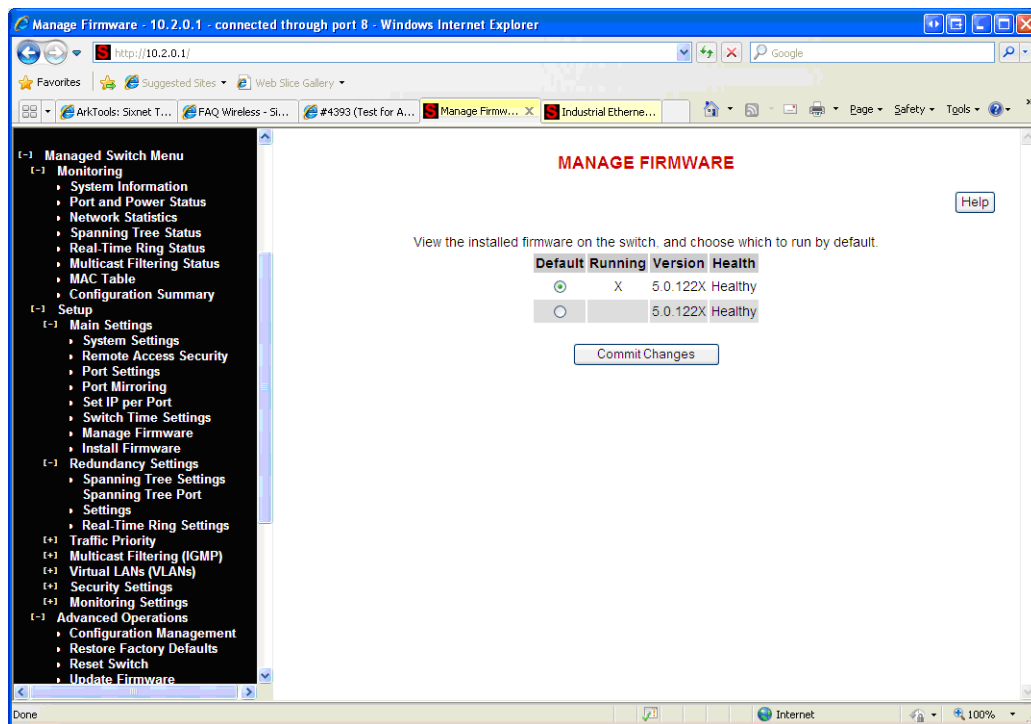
Manage Firmware - 10.2.0.1 - connected through port 8 - Windows Internet Explorer

http://10.2.0.1/

Google

Favorites | Suggested Sites ▾ | Web Slice Gallery ▾

ArkTools: Sixnet T... | FAQ Wireless - Si... | #4393 (Test for A... | Manage Firmw... | Industrial Etherne...

Page ▾ Safety ▾ Tools ▾

[-] Managed Switch Menu
[-] Monitoring
▸ System Information
▸ Port and Power Status
▸ Network Statistics
▸ Spanning Tree Status
▸ Real-Time Ring Status
▸ Multicast Filtering Status
▸ MAC Table
▸ Configuration Summary
[-] Setup
[-] Main Settings
▸ System Settings
▸ Remote Access Security
▸ Port Settings
▸ Port Mirroring
▸ Set IP per Port
▸ Switch Time Settings
▸ Manage Firmware
▸ Install Firmware
[-] Redundancy Settings
▸ Spanning Tree Settings
Spanning Tree Port
▸ Settings
▸ Real-Time Ring Settings
[+] Traffic Priority
[+] Multicast Filtering (IGMP)
[+] Virtual LANs (VLANs)
[+] Security Settings
[+] Monitoring Settings
[-] Advanced Operations
▸ Configuration Management
▸ Restore Factory Defaults
▸ Reset Switch
▸ Update Firmware

MANAGE FIRMWARE

Help

View the installed firmware on the switch, and choose which to run by default.

| Default | Running | Version | Health |
|---|---|---|---|
| ◉ | X | 5.0.122X | Healthy |
| ○ | | 5.0.122X | Healthy |

Commit Changes

Done | Internet | 100%